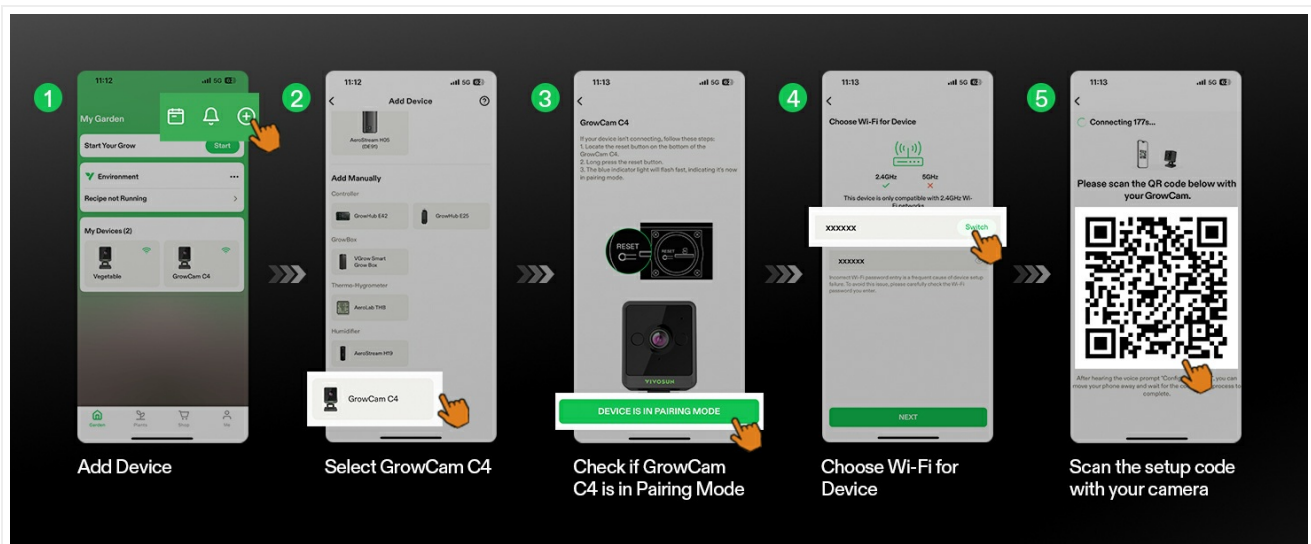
1

11:12 5G

My Garden

Start Your Grow Start

Environment ...

Recipe not Running >

My Devices (2)

Vegetable GrowCam C4

Garden Plants Shop Me

Add Device

2

11:12 5G

< Add Device ?

AeroStream H05 (DE91)

Add Manually

Controller

GrowHub E42 GrowHub E25

GrowBox

VGrow Smart Grow Box

Thermo-Hygrometer

AeroLab TH8

Humidifier

AeroStream H19

GrowCam C4

Select GrowCam C4

3

11:13 5G

<

GrowCam C4

If your device isn't connecting, follow these steps:
1. Locate the reset button on the bottom of the GrowCam C4.
2. Long press the reset button.
3. The blue indicator light will flash fast, indicating it's now in pairing mode.

RESET

VIVOSUN

DEVICE IS IN PAIRING MODE

Check if GrowCam C4 is in Pairing Mode

4

11:13 5G

<

Choose Wi-Fi for Device

2.4GHz 5GHz

This device is only compatible with 2.4GHz Wi-Fi networks

xxxxxx Switch

xxxxxx

Incorrect Wi-Fi password entry is a frequent cause of device setup failure. To avoid this issue, please carefully check the Wi-Fi password you enter.

NEXT

Choose Wi-Fi for Device

5

11:13 5G

<

Connecting 177s...

Please scan the QR code below with your GrowCam.

After hearing the voice prompt "Conf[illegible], you can move your phone away and wait for the c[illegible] process to complete.

Scan the setup code with your camera